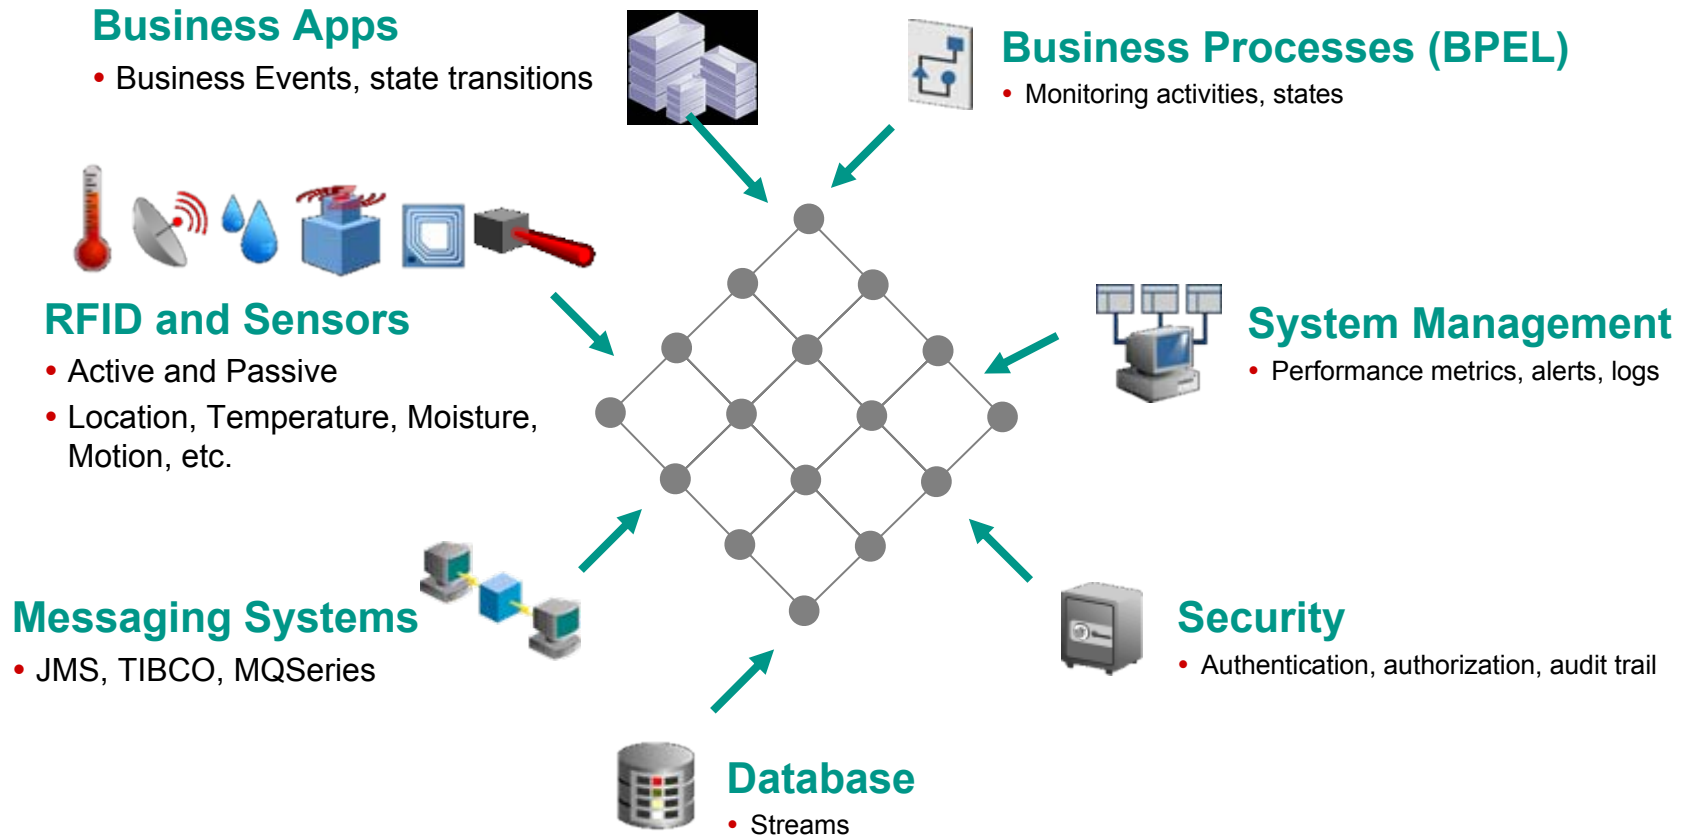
Business Apps

• Business Events, state transitions

Business Processes (BPEL)

• Monitoring activities, states

RFID and Sensors

• Active and Passive
• Location, Temperature, Moisture, Motion, etc.

System Management

• Performance metrics, alerts, logs

Messaging Systems

• JMS, TIBCO, MQSeries

Security

• Authentication, authorization, audit trail

Database

• Streams